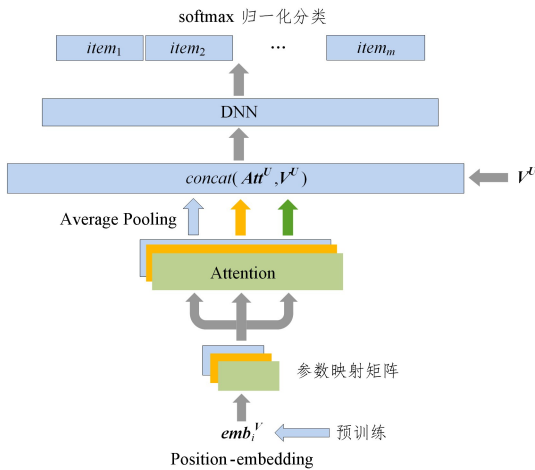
softmax 归一化分类

$item_1$ $item_2$ … $item_m$

DNN

$concat(\boldsymbol{Att}^U, \boldsymbol{V}^U)$

$\boldsymbol{V}^U$

Average Pooling

Attention

参数映射矩阵

$\boldsymbol{emb}_i^V$

预训练

Position-embedding